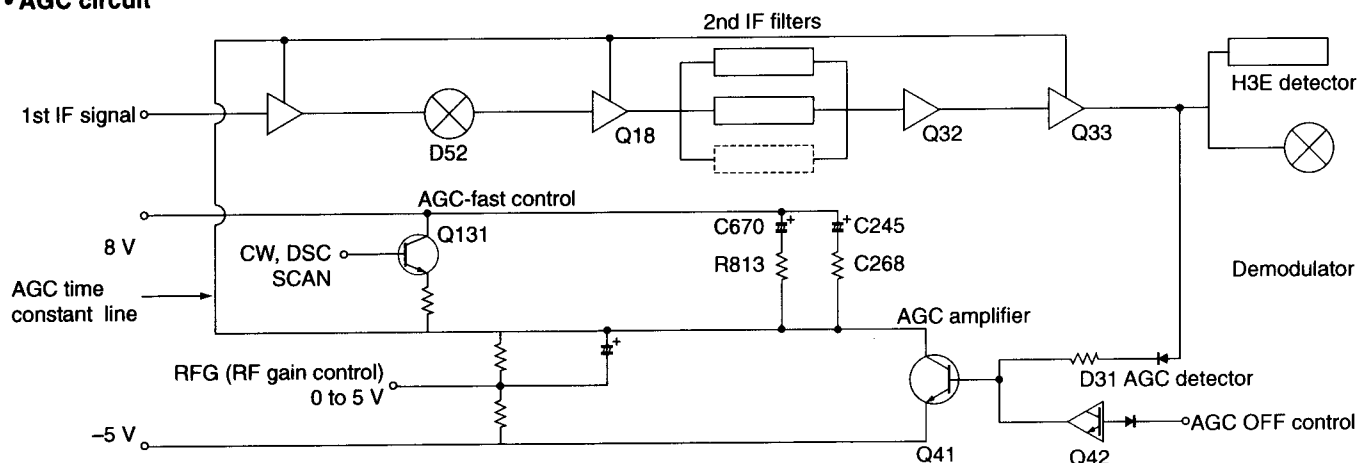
• AGC circuit

2nd IF filters

1st IF signal

D52

Q18

Q32

Q33

H3E detector

AGC-fast control

8 V

CW, DSC SCAN

Q131

C670

C245

R813

C268

Demodulator

AGC time constant line

AGC amplifier

RFG (RF gain control) 0 to 5 V

D31 AGC detector

–5 V

AGC OFF control

Q41

Q42